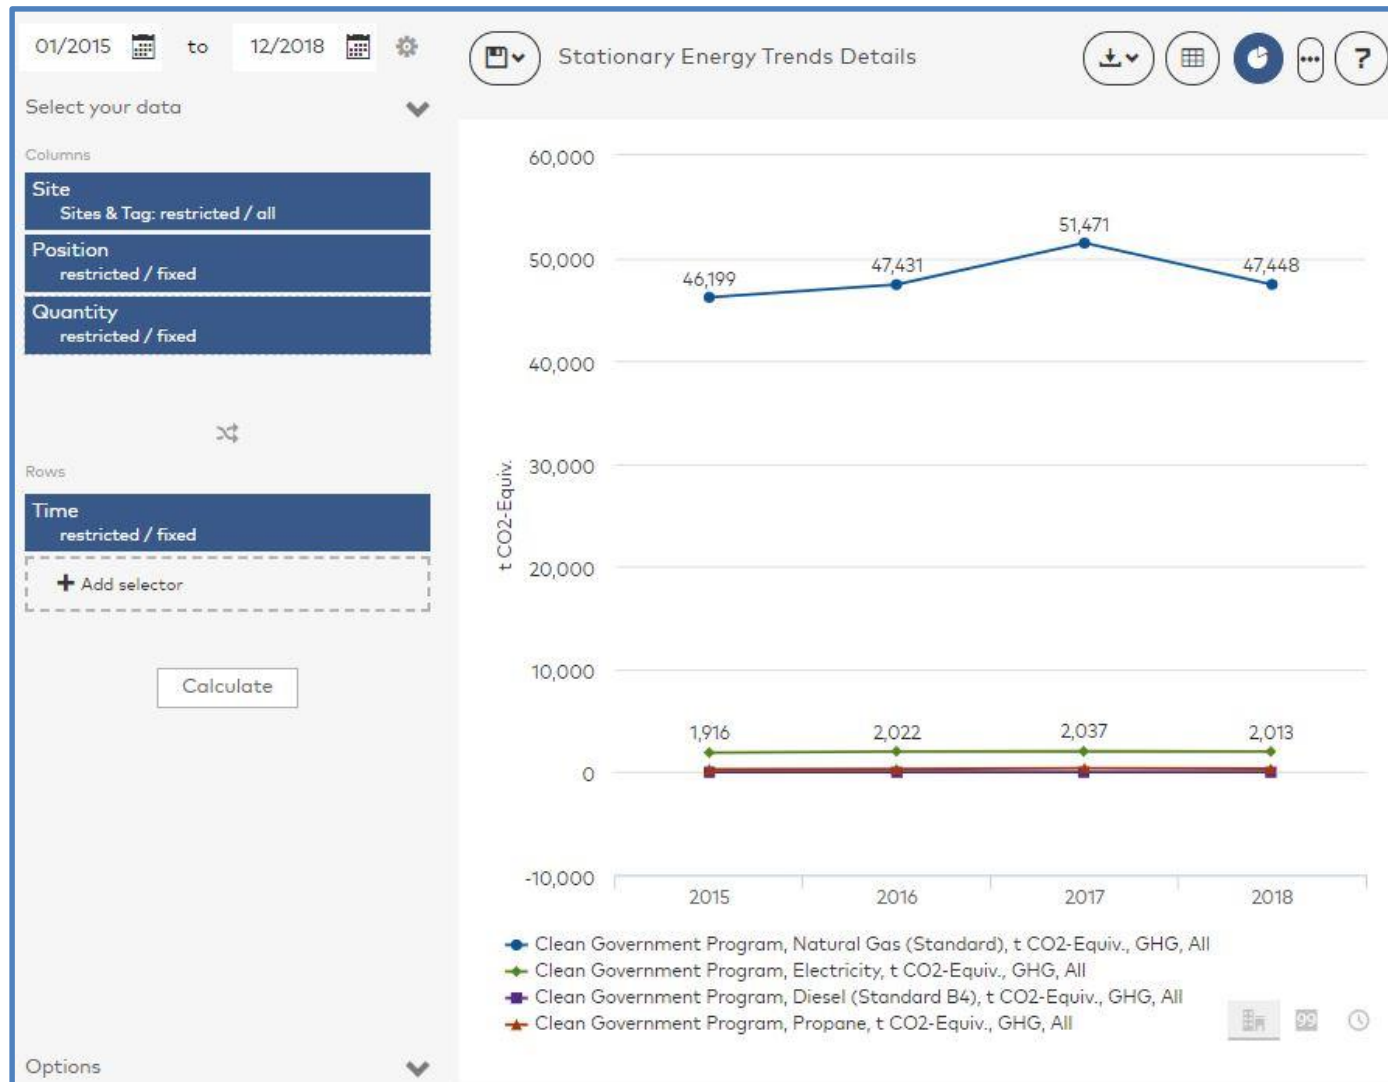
01/2015 to 12/2018

Stationary Energy Trends Details

Select your data

Columns

Site
Sites & Tag: restricted / all

Position
restricted / fixed

Quantity
restricted / fixed

Rows

Time
restricted / fixed

+ Add selector

Calculate

Options

60,000
50,000
40,000
30,000
20,000
10,000
0
-10,000

t CO2-Equiv.

46,199
47,431
51,471
47,448

1,916
2,022
2,037
2,013

2015
2016
2017
2018

Clean Government Program, Natural Gas (Standard), t CO2-Equiv., GHG, All
Clean Government Program, Electricity, t CO2-Equiv., GHG, All
Clean Government Program, Diesel (Standard B4), t CO2-Equiv., GHG, All
Clean Government Program, Propane, t CO2-Equiv., GHG, All